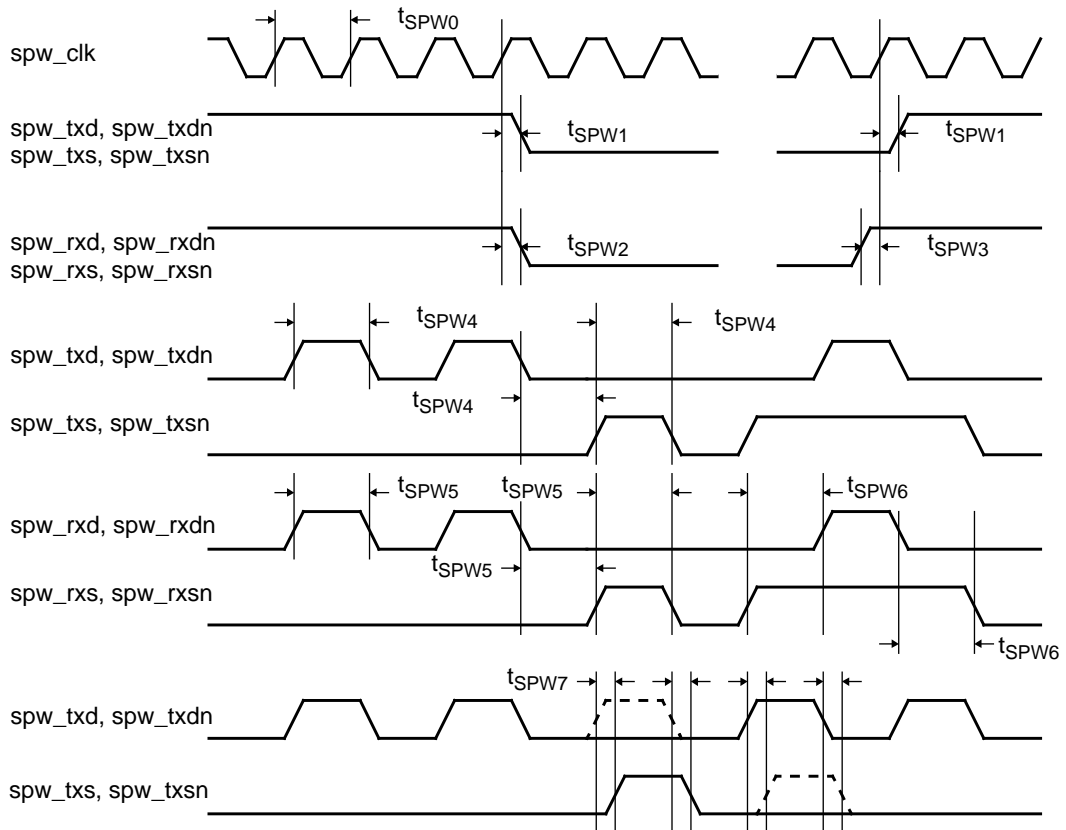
$t_{SPW0}$

spw_clk

spw_txd, spw_txdn
spw_txs, spw_txsn

$t_{SPW1}$

$t_{SPW1}$

spw_rxd, spw_rxdn
spw_rxs, spw_rxsn

$t_{SPW2}$

$t_{SPW3}$

$t_{SPW4}$

$t_{SPW4}$

spw_txd, spw_txdn

$t_{SPW4}$

spw_txs, spw_txsn

$t_{SPW5}$

$t_{SPW5}$

$t_{SPW6}$

spw_rxd, spw_rxdn

$t_{SPW5}$

spw_rxs, spw_rxsn

$t_{SPW6}$

$t_{SPW7}$

spw_txd, spw_txdn

spw_txs, spw_txsn